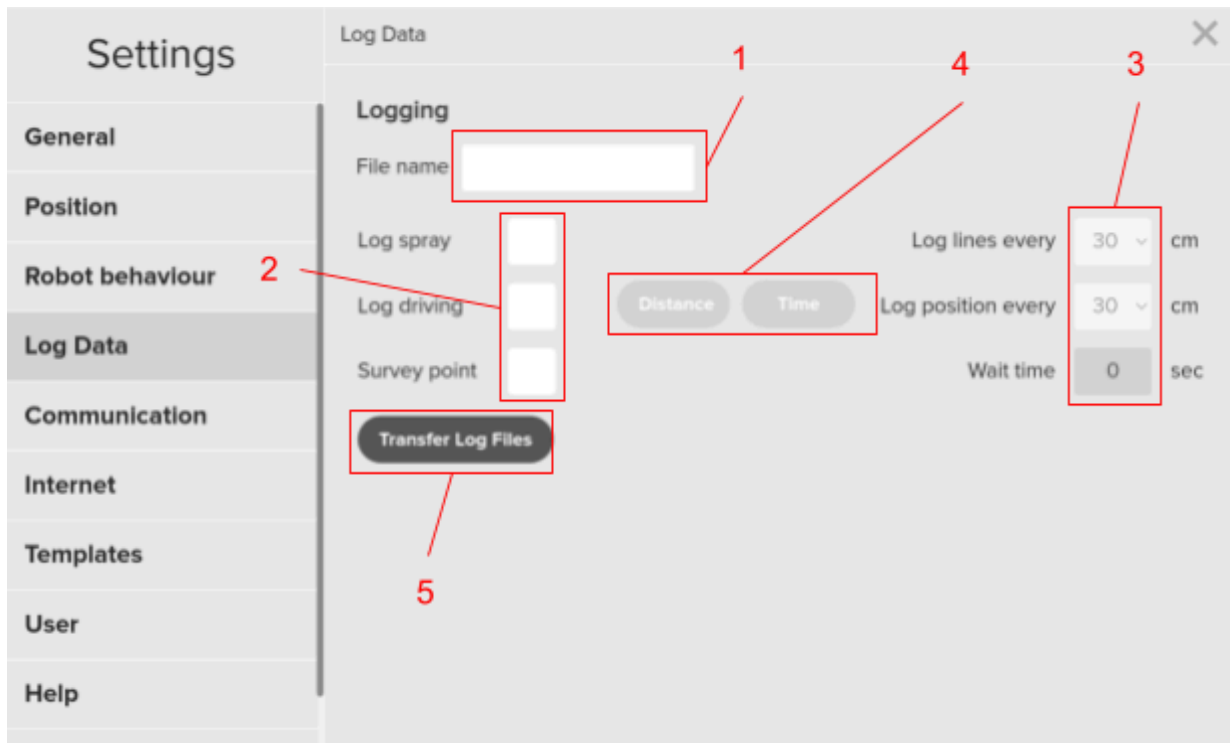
Settings

General

Position

Robot behaviour

Log Data

Communication

Internet

Templates

User

Help

Log Data

1

4

3

Logging

File name

2

Log spray

Log driving

Survey point

Distance

Time

Log lines every 30 cm

Log position every 30 cm

Wait time 0 sec

Transfer Log Files

5